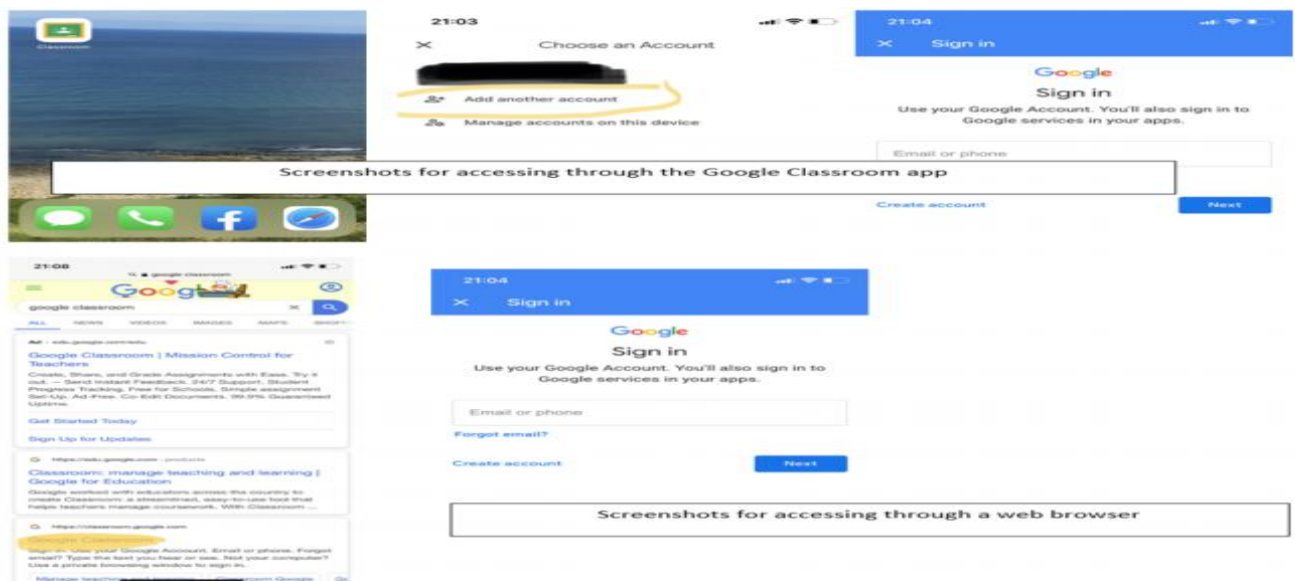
Classroom

21:03

Choose an Account

Add another account

Manage accounts on this device

21:04

Sign in

Google

Sign in

Use your Google Account. You'll also sign in to Google services in your apps.

Email or phone

Screenshots for accessing through the Google Classroom app

Create account

Next

21:08

google classroom

google classroom

ALL NEWS VIDEOS IMAGES MAPS SHOP

Ad · edu.google.com/edu

Google Classroom | Mission Control for Teachers

Create, Share, and Grade Assignments with Ease. Try it out. — Send Instant Feedback. 24/7 Support. Student Progress Tracking. Free for Schools. Simple assignment Set-Up. Ad-Free. Co-Edit Documents. 99.9% Guaranteed Uptime.

Get Started Today

Sign Up for Updates

https://edu.google.com › products

Classroom: manage teaching and learning | Google for Education

Google worked with educators across the country to create Classroom: a streamlined, easy-to-use tool that helps teachers manage coursework. With Classroom ...

https://classroom.google.com

Google Classroom

Sign in · Use your Google Account. Email or phone. Forgot email? Type the text you hear or see. Not your computer? Use a private browsing window to sign in.

Manage teaching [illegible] Classroom Google

21:04

Sign in

Google

Sign in

Use your Google Account. You'll also sign in to Google services in your apps.

Email or phone

Forgot email?

Create account

Next

Screenshots for accessing through a web browser